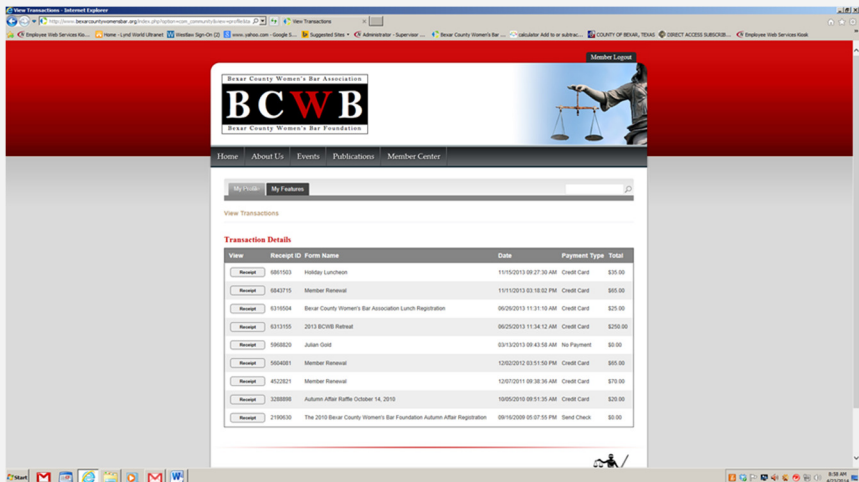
View Transactions - Internet Explorer

http://www.bexarcountywomensbar.org/index.php?option=com_community&view=profile&ta

View Transactions

Employee Web Services Kio... Home - Lynd World Ultranet WestlawSign-On (2) www.yahoo.com - Google S... Suggested Sites Administrator - Supervisor ... Bexar County Women's Bar ... calculator Add to or subtrac... COUNTY OF BEXAR, TEXAS DIRECT ACCESS SUBSCRIB... Employee Web Services Kiosk

Member Logout

Bexar County Women's Bar Association

BCWB

Bexar County Women's Bar Foundation

Home | About Us | Events | Publications | Member Center

My Profile | My Features

View Transactions

Transaction Details

| View | Receipt ID | Form Name | Date | Payment Type | Total |
|---|---|---|---|---|---|
| Receipt | 6861503 | Holiday Luncheon | 11/15/2013 09:27:30 AM | Credit Card | $35.00 |
| Receipt | 6843715 | Member Renewal | 11/11/2013 03:18:02 PM | Credit Card | $85.00 |
| Receipt | 6316504 | Bexar County Women's Bar Association Lunch Registration | 06/26/2013 11:31:10 AM | Credit Card | $25.00 |
| Receipt | 6313155 | 2013 BCWB Retreat | 06/25/2013 11:34:12 AM | Credit Card | $250.00 |
| Receipt | 5968820 | Julian Gold | 03/13/2013 09:43:58 AM | No Payment | $0.00 |
| Receipt | 5604081 | Member Renewal | 12/02/2012 03:51:58 PM | Credit Card | $65.00 |
| Receipt | 4522821 | Member Renewal | 12/07/2011 09:38:36 AM | Credit Card | $70.00 |
| Receipt | 3288898 | Autumn Affair Raffle October 14, 2010 | 10/05/2010 09:51:35 AM | Credit Card | $20.00 |
| Receipt | 2190630 | The 2010 Bexar County Women's Bar Foundation Autumn Affair Registration | 09/16/2009 05:07:55 PM | Send Check | $0.00 |

Start

8:58 AM
4/23/2014